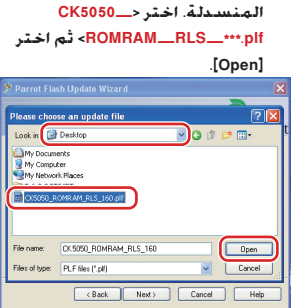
المنسدلة. اختر <CK5050 ***.plf_ROMRAM_RLS_> ثم اختر [Open].

Parrot Flash Update Wizard

Please choose an update file

Look in: Desktop

My Documents
My Computer
My Network Places
CK5050_ROMRAM_RLS_160.plf

File name: CK5050_ROMRAM_RLS_160
Files of type: PLF files (*.plf)

Open
Cancel

< Back
Next >
Cancel
Help